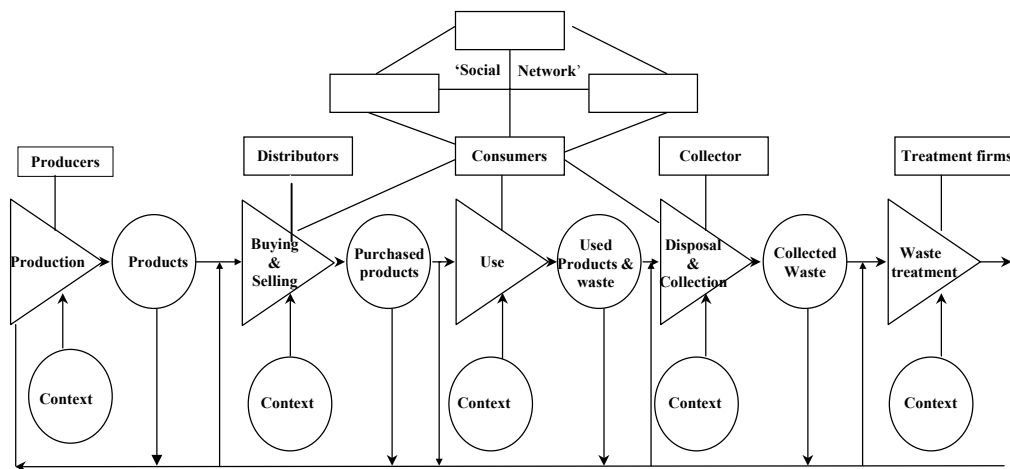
'Social Network'

Producers

Distributors

Consumers

Collector

Treatment firms

Production

Products

Buying & Selling

Purchased products

Use

Used Products & waste

Disposal & Collection

Collected Waste

Waste treatment

Context

Context

Context

Context

Context